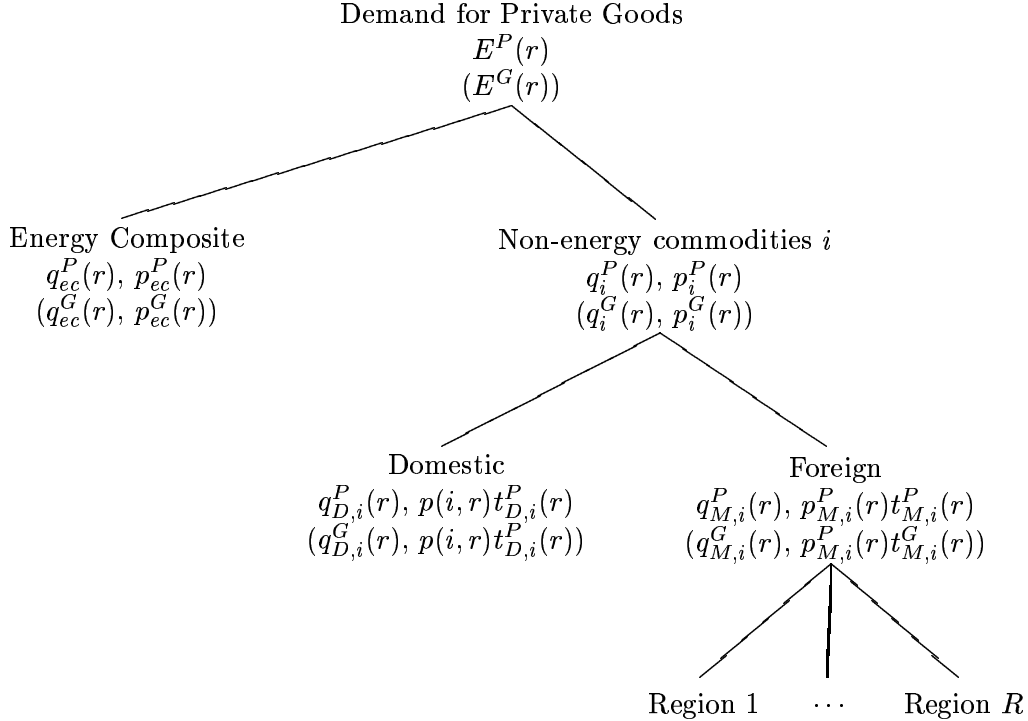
Demand for Private Goods
$E^P(r)$
$(E^G(r))$

Energy Composite
$q^P_{ec}(r),\ p^P_{ec}(r)$
$(q^G_{ec}(r),\ p^G_{ec}(r))$

Non-energy commodities $i$
$q^P_i(r),\ p^P_i(r)$
$(q^G_i(r),\ p^G_i(r))$

Domestic
$q^P_{D,i}(r),\ p(i,r)t^P_{D,i}(r)$
$(q^G_{D,i}(r),\ p(i,r)t^P_{D,i}(r))$

Foreign
$q^P_{M,i}(r),\ p^P_{M,i}(r)t^P_{M,i}(r)$
$(q^G_{M,i}(r),\ p^P_{M,i}(r)t^G_{M,i}(r))$

Region 1 $\cdots$ Region $R$